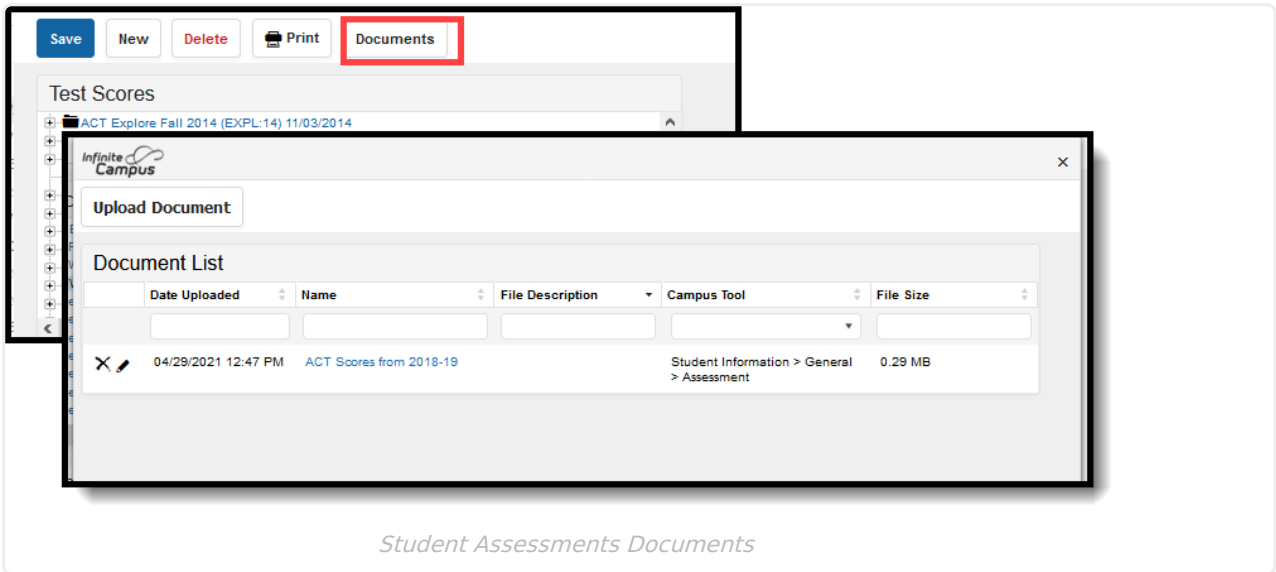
Save New Delete Print Documents

Test Scores

ACT Explore Fall 2014 (EXPL:14) 11/03/2014

Infinite Campus

×

Upload Document

Document List

| | Date Uploaded | Name | File Description | Campus Tool | File Size |
|---|---|---|---|---|---|
| | | | | | |
| | 04/29/2021 12:47 PM | ACT Scores from 2018-19 | | Student Information > General > Assessment | 0.29 MB |

Student Assessments Documents